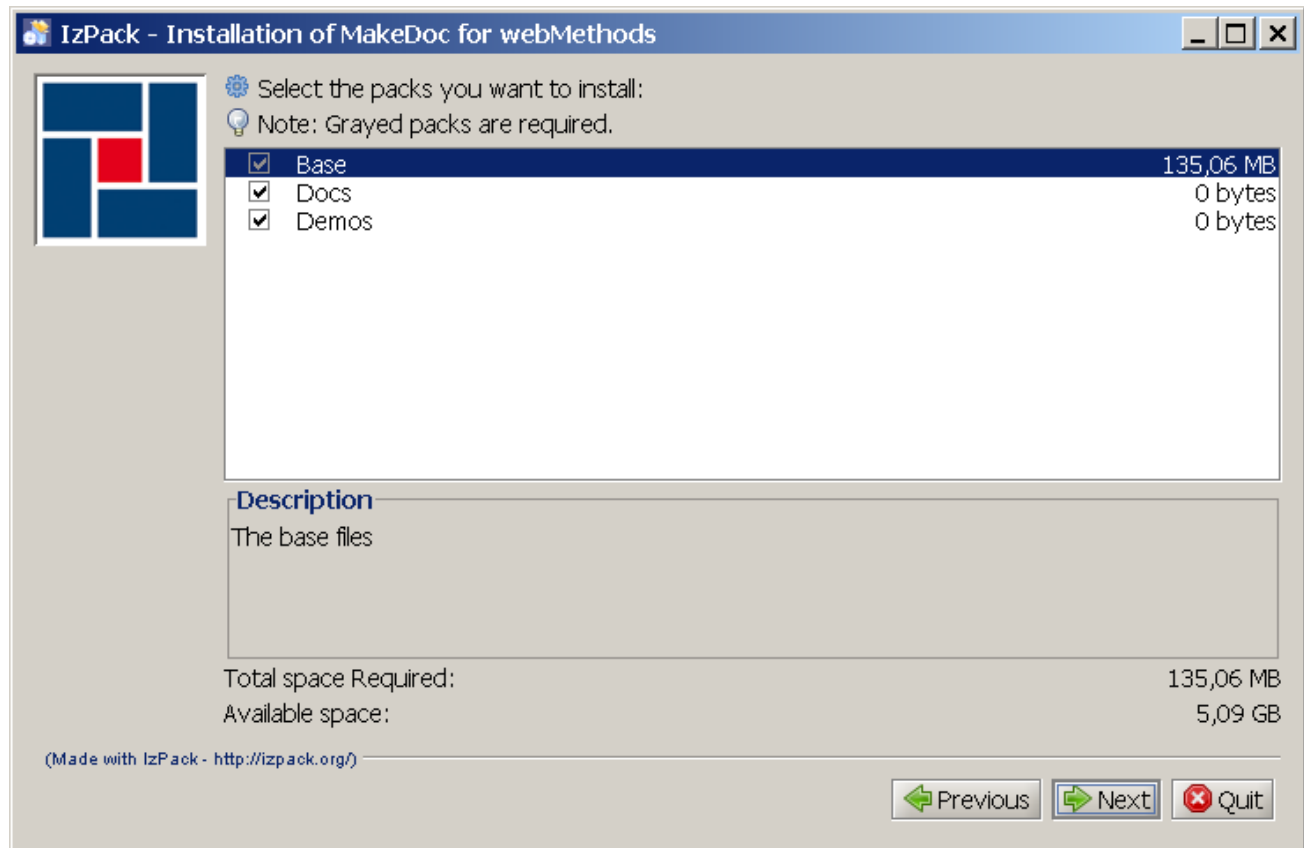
IzPack - Installation of MakeDoc for webMethods

Select the packs you want to install:
Note: Grayed packs are required.

| | | |
|---|---|---|
| ☑ | Base | 135,06 MB |
| ☑ | Docs | 0 bytes |
| ☑ | Demos | 0 bytes |

Description
The base files

Total space Required: 135,06 MB
Available space: 5,09 GB

(Made with IzPack - http://izpack.org/)

Previous Next Quit